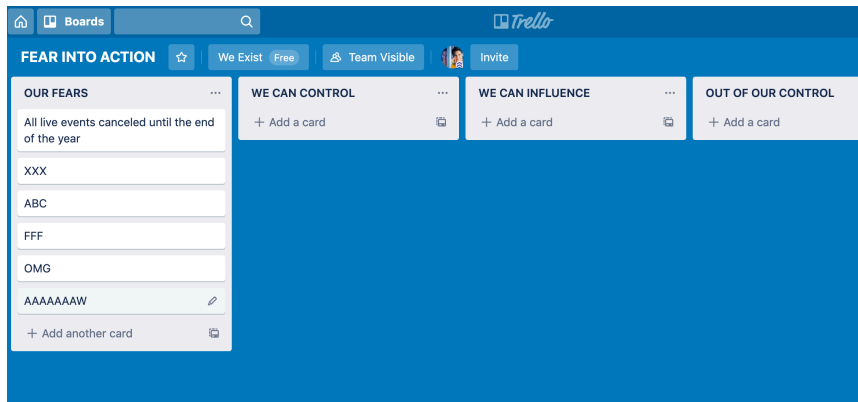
Boards

Trello

FEAR INTO ACTION

We Exist Free

Team Visible

Invite

OUR FEARS ···

All live events canceled until the end of the year

XXX

ABC

FFF

OMG

AAAAAAAW

+ Add another card

WE CAN CONTROL ···

+ Add a card

WE CAN INFLUENCE ···

+ Add a card

OUT OF OUR CONTROL

+ Add a card